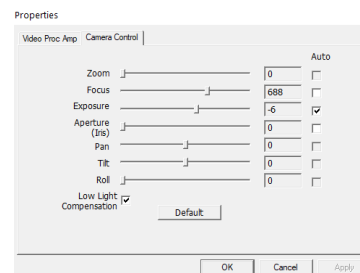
Properties

Video Proc Amp | Camera Control

Auto

| | | |
|---|---|---|
| Zoom | 0 | |
| Focus | 688 | |
| Exposure | -6 | ✓ |
| Aperture (Iris) | 0 | |
| Pan | 0 | |
| Tilt | 0 | |
| Roll | 0 | |

Low Light Compensation ✓

Default

OK | Cancel | Apply